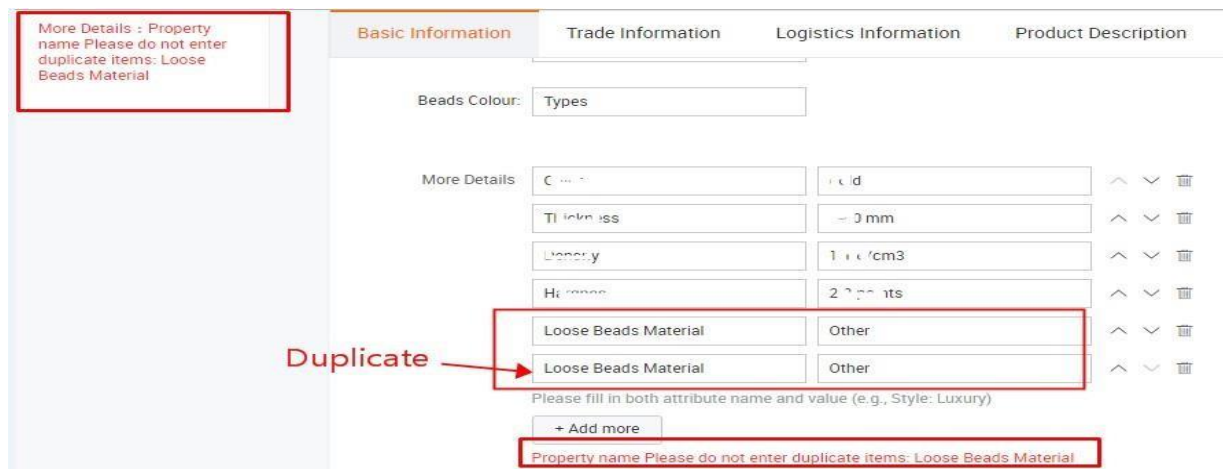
More Details : Property name Please do not enter duplicate items: Loose Beads Material

Basic Information
Trade Information
Logistics Information
Product Description

Beads Colour: Types

More Details
| | |
|---|---|
| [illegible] | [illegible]d |
| Thickness | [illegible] mm |
| Density | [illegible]/cm3 |
| Hardness | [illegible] |
| Loose Beads Material | Other |
| Loose Beads Material | Other |

Duplicate

Please fill in both attribute name and value (e.g., Style: Luxury)

+ Add more

Property name Please do not enter duplicate items: Loose Beads Material